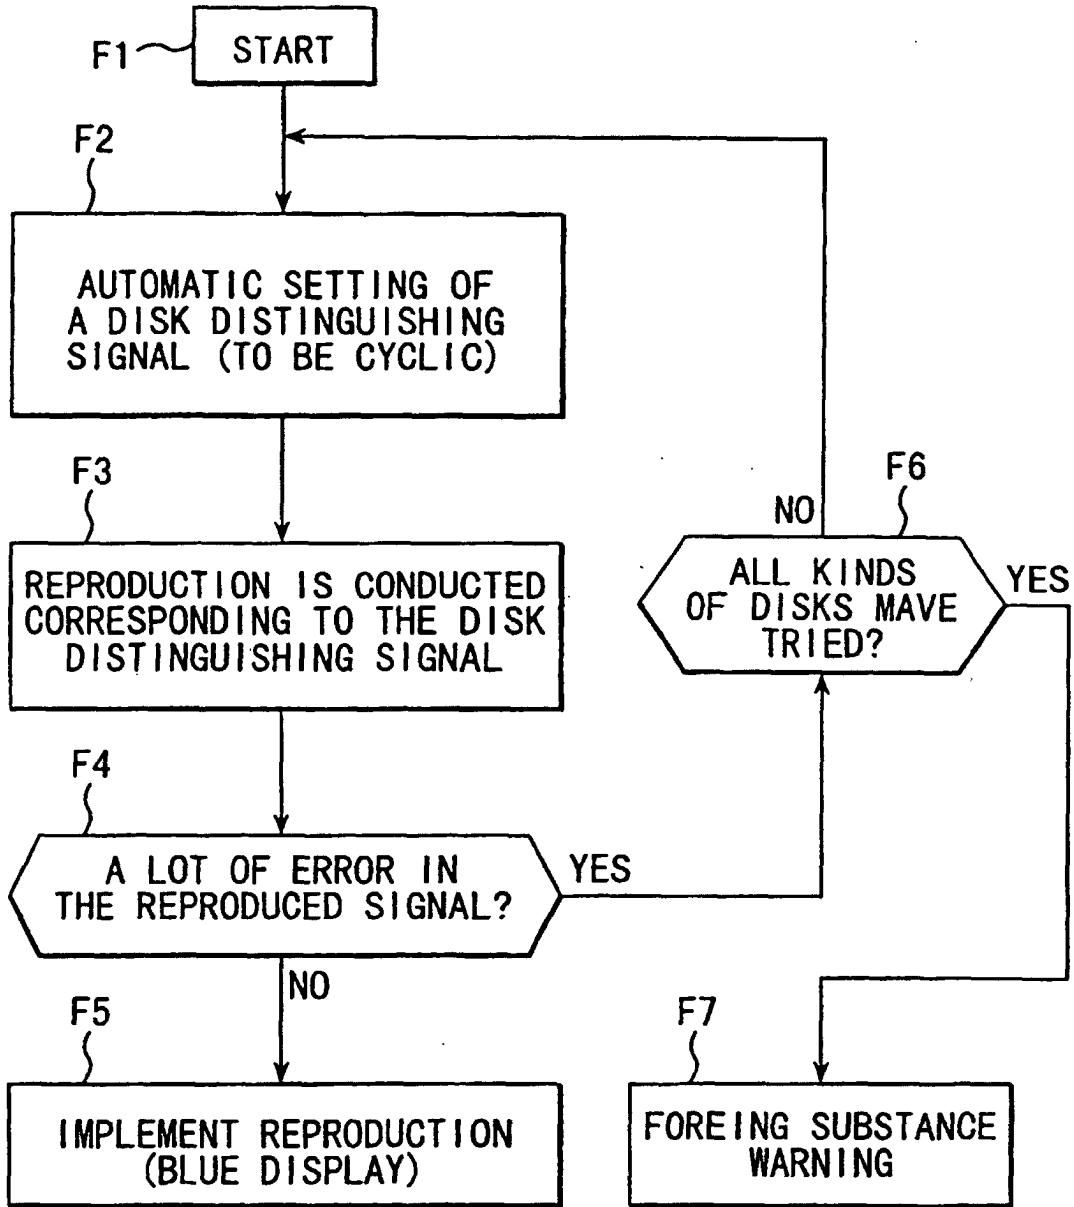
F1
START

F2
AUTOMATIC SETTING OF A DISK DISTINGUISHING SIGNAL (TO BE CYCLIC)

F3
REPRODUCTION IS CONDUCTED CORRESPONDING TO THE DISK DISTINGUISHING SIGNAL

F4
A LOT OF ERROR IN THE REPRODUCED SIGNAL?

YES

NO

F5
IMPLEMENT REPRODUCTION (BLUE DISPLAY)

NO

F6
ALL KINDS OF DISKS MAVE TRIED?

YES

F7
FOREING SUBSTANCE WARNING